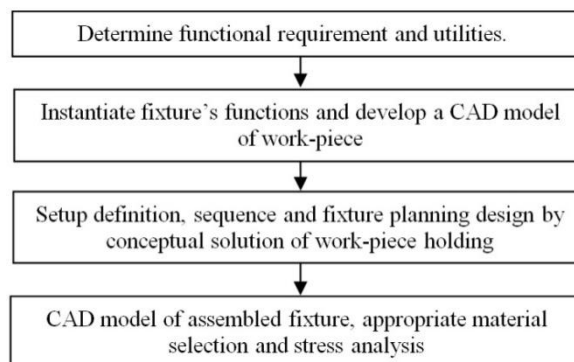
Determine functional requirement and utilities.

Instantiate fixture's functions and develop a CAD model of work-piece

Setup definition, sequence and fixture planning design by conceptual solution of work-piece holding

CAD model of assembled fixture, appropriate material selection and stress analysis